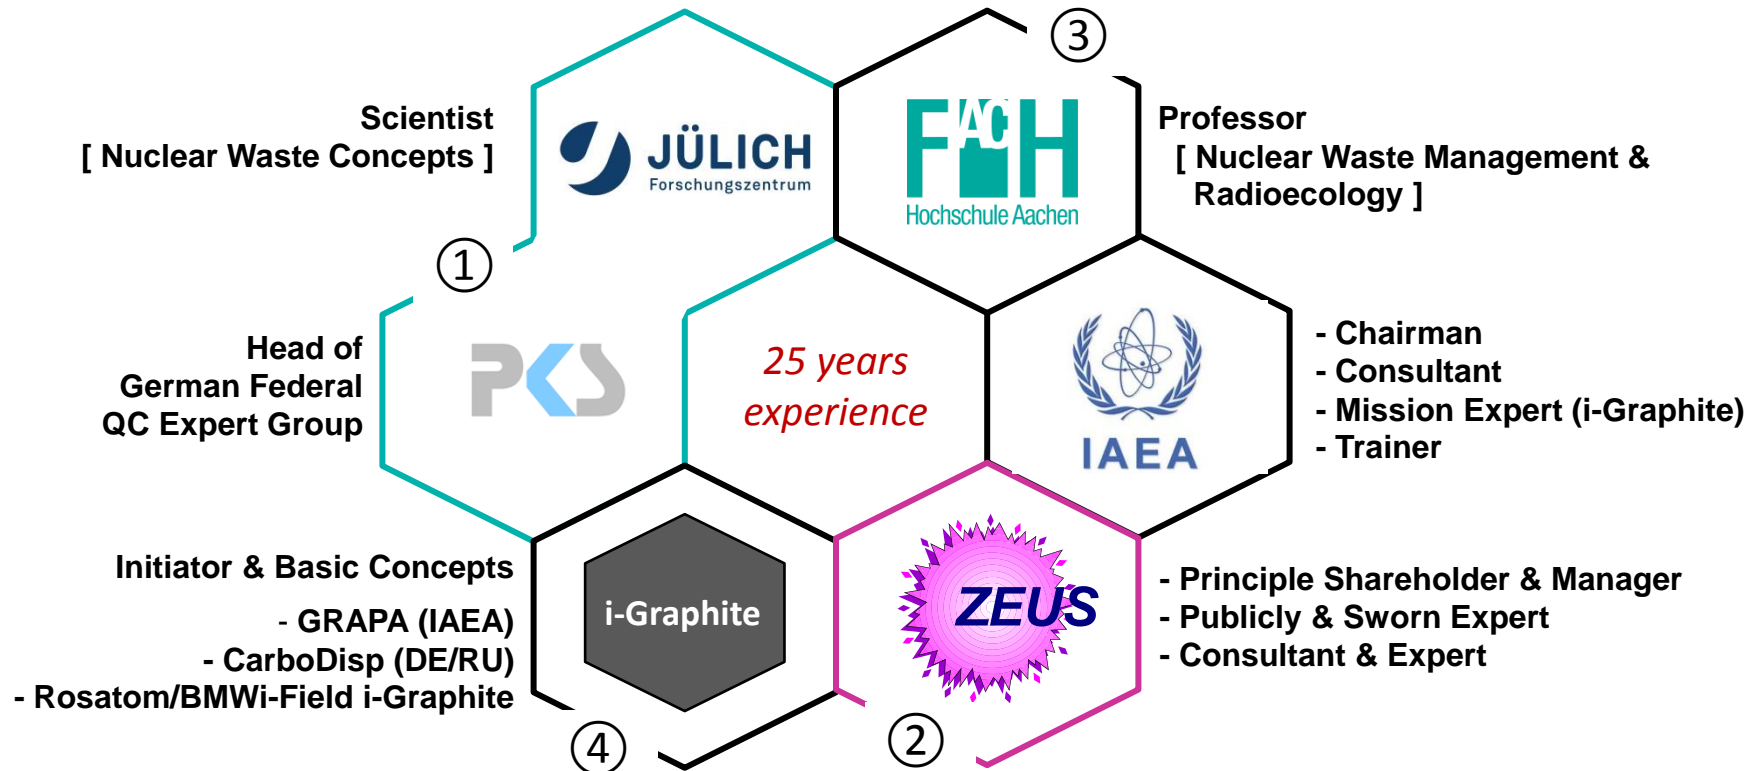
Scientist
[ Nuclear Waste Concepts ]

JÜLICH
Forschungszentrum

③

FH AC
Hochschule Aachen

Professor
[ Nuclear Waste Management & Radioecology ]

①

Head of
German Federal
QC Expert Group

PKS

25 years
experience

IAEA

- Chairman
- Consultant
- Mission Expert (i-Graphite)
- Trainer

Initiator & Basic Concepts

- GRAPA (IAEA)
- CarboDisp (DE/RU)
- Rosatom/BMWi-Field i-Graphite

i-Graphite

ZEUS

- Principle Shareholder & Manager
- Publicly & Sworn Expert
- Consultant & Expert

④

②